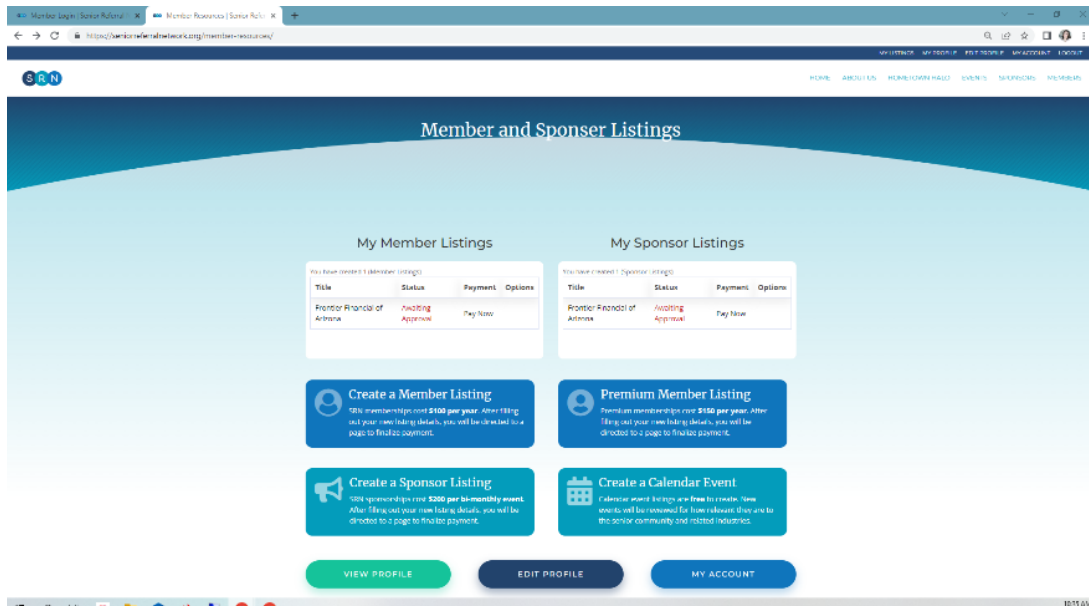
Member Login | Senior Referral ×
Member Resources | Senior Refer ×
https://seniorreferralnetwork.org/member-resources/

MY LISTINGS MY PROFILE EDIT PROFILE MY ACCOUNT LOGOUT

SRN

HOME ABOUT US HOMETOWN HALO EVENTS SPONSORS MEMBERS

Member and Sponser Listings

My Member Listings

You have created 1 (Member Listings)

| Title | Status | Payment | Options |
|---|---|---|---|
| Frontier Financial of Arizona | Awaiting Approval | Pay Now | |

My Sponsor Listings

You have created 1 (Sponsor Listings)

| Title | Status | Payment | Options |
|---|---|---|---|
| Frontier Financial of Arizona | Awaiting Approval | Pay Now | |

Create a Member Listing
SRN memberships cost $100 per year. After filling out your new listing details, you will be directed to a page to finalize payment.

Premium Member Listing
Premium memberships cost $150 per year. After filling out your new listing details, you will be directed to a page to finalize payment.

Create a Sponsor Listing
SRN sponsorships cost $200 per bi-monthly event. After filling out your new listing details, you will be directed to a page to finalize payment.

Create a Calendar Event
Calendar event listings are free to create. New events will be reviewed for how relevant they are to the senior community and related industries.

VIEW PROFILE
EDIT PROFILE
MY ACCOUNT